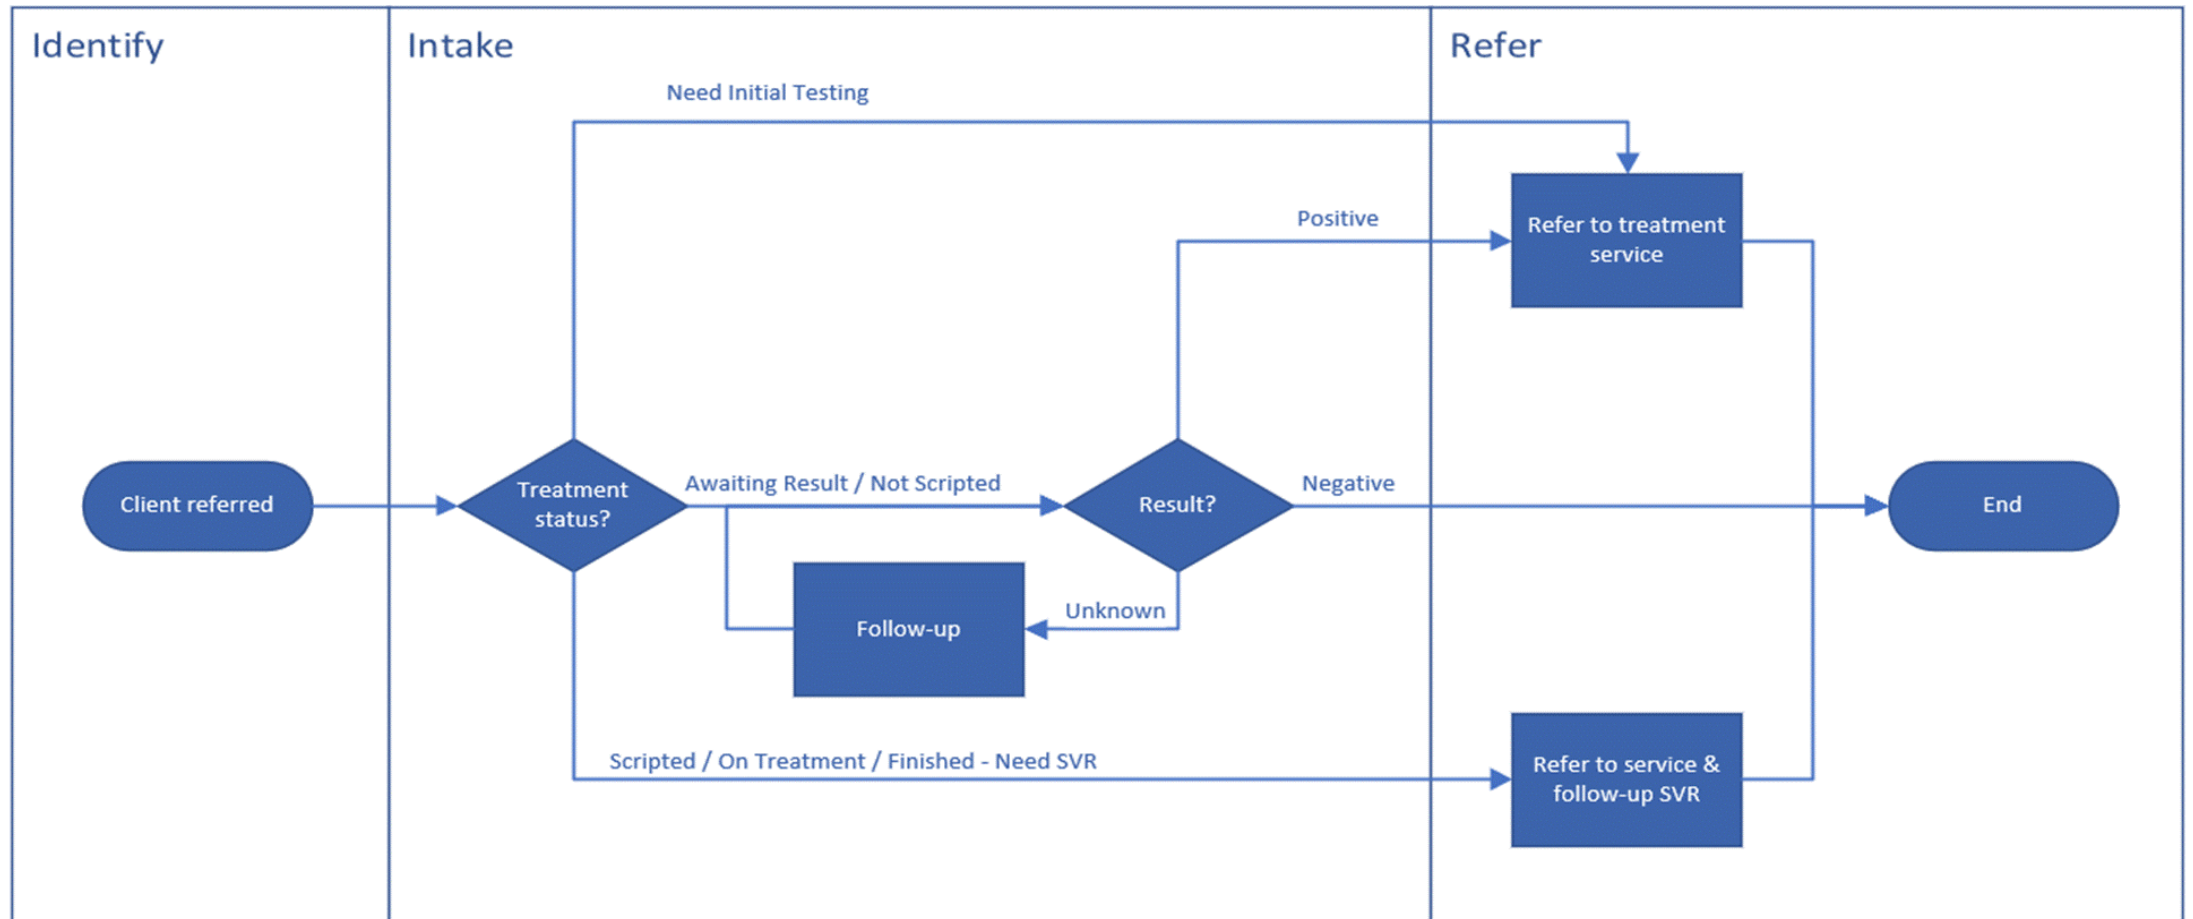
Identify

Intake

Refer

Need Initial Testing

Positive

Refer to treatment service

Client referred

Treatment status?

Awaiting Result / Not Scripted

Result?

Negative

End

Follow-up

Unknown

Scripted / On Treatment / Finished - Need SVR

Refer to service & follow-up SVR